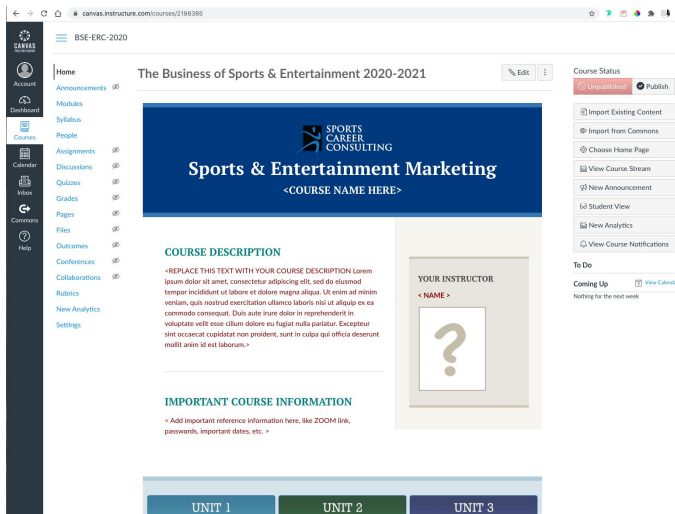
canvas.instructure.com/courses/2198385

CANVAS

Account

Dashboard

Courses

Calendar

Inbox

Commons

Help

BSE-ERC-2020

Home
Announcements
Modules
Syllabus
People
Assignments
Discussions
Quizzes
Grades
Pages
Files
Outcomes
Conferences
Collaborations
Rubrics
New Analytics
Settings

The Business of Sports & Entertainment 2020-2021

Edit

SPORTS CAREER CONSULTING

Sports & Entertainment Marketing

<COURSE NAME HERE>

COURSE DESCRIPTION

<REPLACE THIS TEXT WITH YOUR COURSE DESCRIPTION Lorem ipsum dolor sit amet, consectetur adipiscing elit, sed do eiusmod tempor incididunt ut labore et dolore magna aliqua. Ut enim ad minim veniam, quis nostrud exercitation ullamco laboris nisi ut aliquip ex ea commodo consequat. Duis aute irure dolor in reprehenderit in voluptate velit esse cillum dolore eu fugiat nulla pariatur. Excepteur sint occaecat cupidatat non proident, sunt in culpa qui officia deserunt mollit anim id est laborum.>

YOUR INSTRUCTOR

< NAME >

?

IMPORTANT COURSE INFORMATION

< Add important reference information here, like ZOOM link, passwords, important dates, etc. >

UNIT 1

UNIT 2

UNIT 3

Course Status

Unpublished

Publish

Import Existing Content

Import from Commons

Choose Home Page

View Course Stream

New Announcement

Student View

New Analytics

View Course Notifications

To Do

Coming Up

View Calend

Nothing for the next week